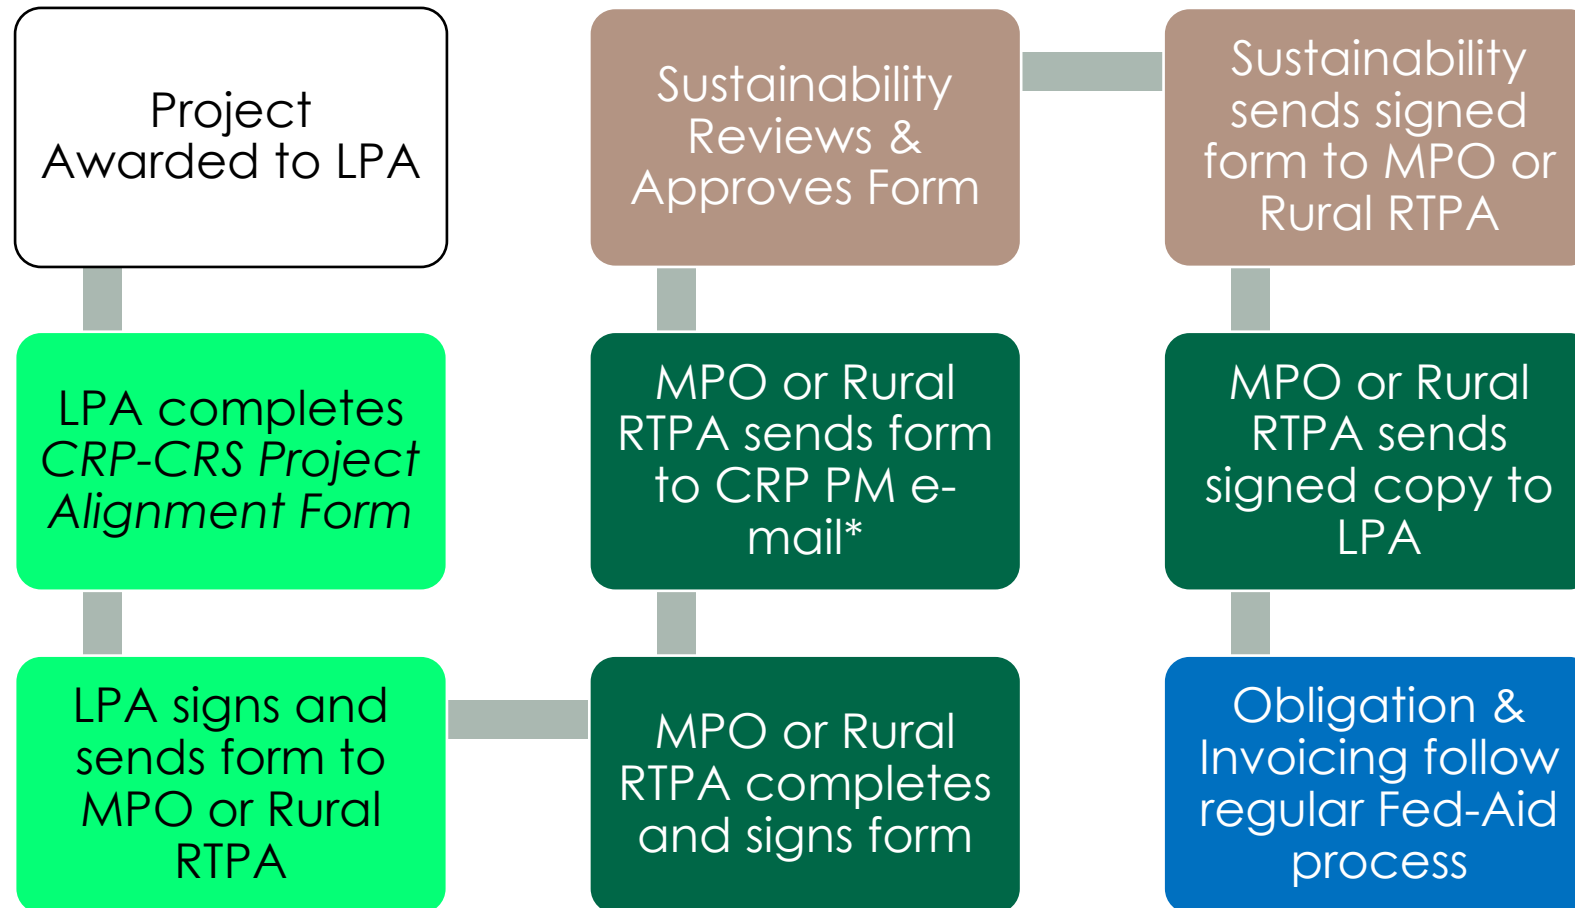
Project Awarded to LPA

LPA completes *CRP-CRS Project Alignment Form*

LPA signs and sends form to MPO or Rural RTPA

MPO or Rural RTPA completes and signs form

MPO or Rural RTPA sends form to CRP PM e-mail*

Sustainability Reviews & Approves Form

Sustainability sends signed form to MPO or Rural RTPA

MPO or Rural RTPA sends signed copy to LPA

Obligation & Invoicing follow regular Fed-Aid process